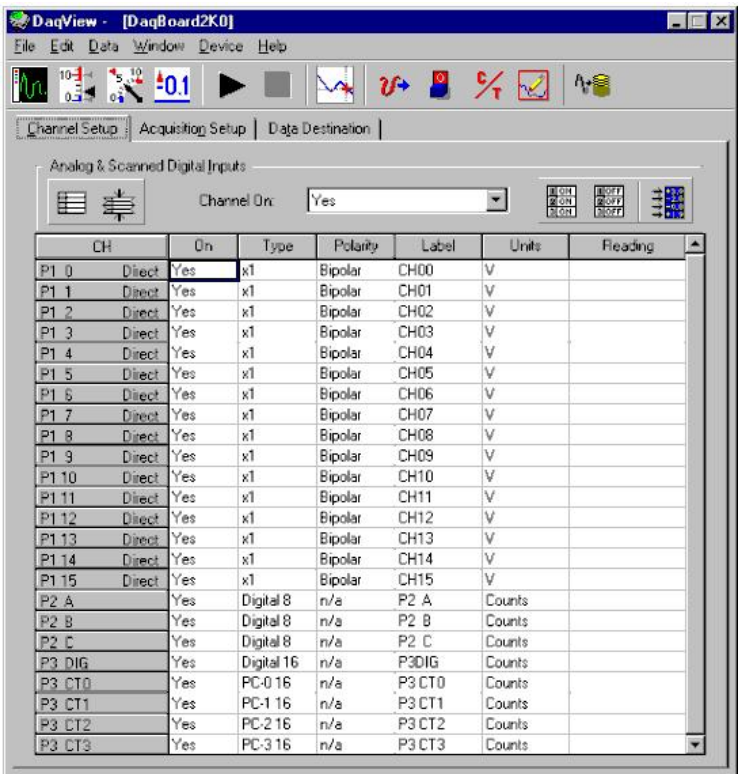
DaqView - [DaqBoard2K0]

File Edit Data Window Device Help

Channel Setup | Acquisition Setup | Data Destination

Analog & Scanned Digital Inputs

Channel On: Yes

| CH | On | Type | Polarity | Label | Units | Reading |
|---|---|---|---|---|---|---|
| P1 0 Direct | Yes | x1 | Bipolar | CH00 | V | |
| P1 1 Direct | Yes | x1 | Bipolar | CH01 | V | |
| P1 2 Direct | Yes | x1 | Bipolar | CH02 | V | |
| P1 3 Direct | Yes | x1 | Bipolar | CH03 | V | |
| P1 4 Direct | Yes | x1 | Bipolar | CH04 | V | |
| P1 5 Direct | Yes | x1 | Bipolar | CH05 | V | |
| P1 6 Direct | Yes | x1 | Bipolar | CH06 | V | |
| P1 7 Direct | Yes | x1 | Bipolar | CH07 | V | |
| P1 8 Direct | Yes | x1 | Bipolar | CH08 | V | |
| P1 9 Direct | Yes | x1 | Bipolar | CH09 | V | |
| P1 10 Direct | Yes | x1 | Bipolar | CH10 | V | |
| P1 11 Direct | Yes | x1 | Bipolar | CH11 | V | |
| P1 12 Direct | Yes | x1 | Bipolar | CH12 | V | |
| P1 13 Direct | Yes | x1 | Bipolar | CH13 | V | |
| P1 14 Direct | Yes | x1 | Bipolar | CH14 | V | |
| P1 15 Direct | Yes | x1 | Bipolar | CH15 | V | |
| P2 A | Yes | Digital 8 | n/a | P2 A | Counts | |
| P2 B | Yes | Digital 8 | n/a | P2 B | Counts | |
| P2 C | Yes | Digital 8 | n/a | P2 C | Counts | |
| P3 DIG | Yes | Digital 16 | n/a | P3DIG | Counts | |
| P3 CT0 | Yes | PC-0 16 | n/a | P3 CT0 | Counts | |
| P3 CT1 | Yes | PC-1 16 | n/a | P3 CT1 | Counts | |
| P3 CT2 | Yes | PC-2 16 | n/a | P3 CT2 | Counts | |
| P3 CT3 | Yes | PC-3 16 | n/a | P3 CT3 | Counts | |